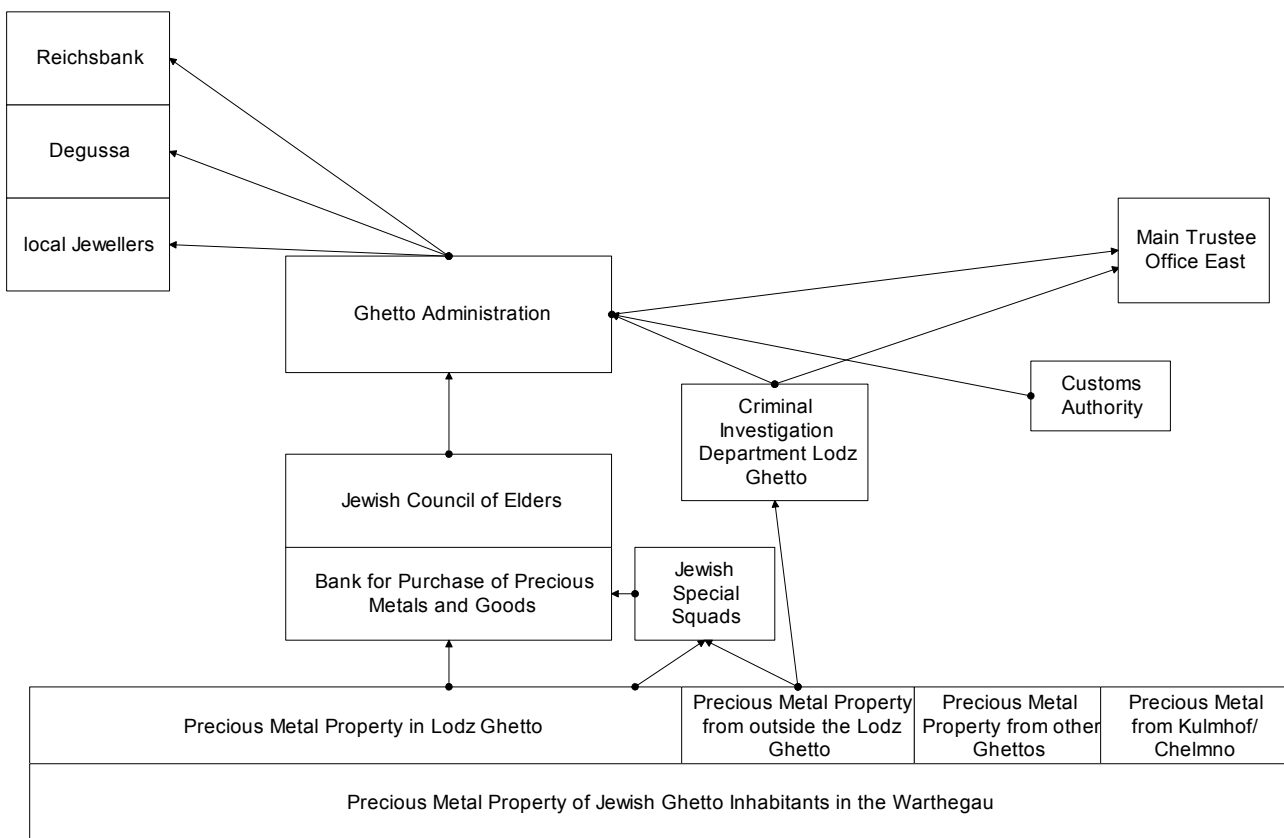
Reichsbank

Degussa

local Jewellers

Main Trustee Office East

Ghetto Administration

Customs Authority

Criminal Investigation Department Lodz Ghetto

Jewish Council of Elders

Bank for Purchase of Precious Metals and Goods

Jewish Special Squads

Precious Metal Property in Lodz Ghetto

Precious Metal Property from outside the Lodz Ghetto

Precious Metal Property from other Ghettos

Precious Metal from Kulmhof/ Chelmno

Precious Metal Property of Jewish Ghetto Inhabitants in the Warthegau